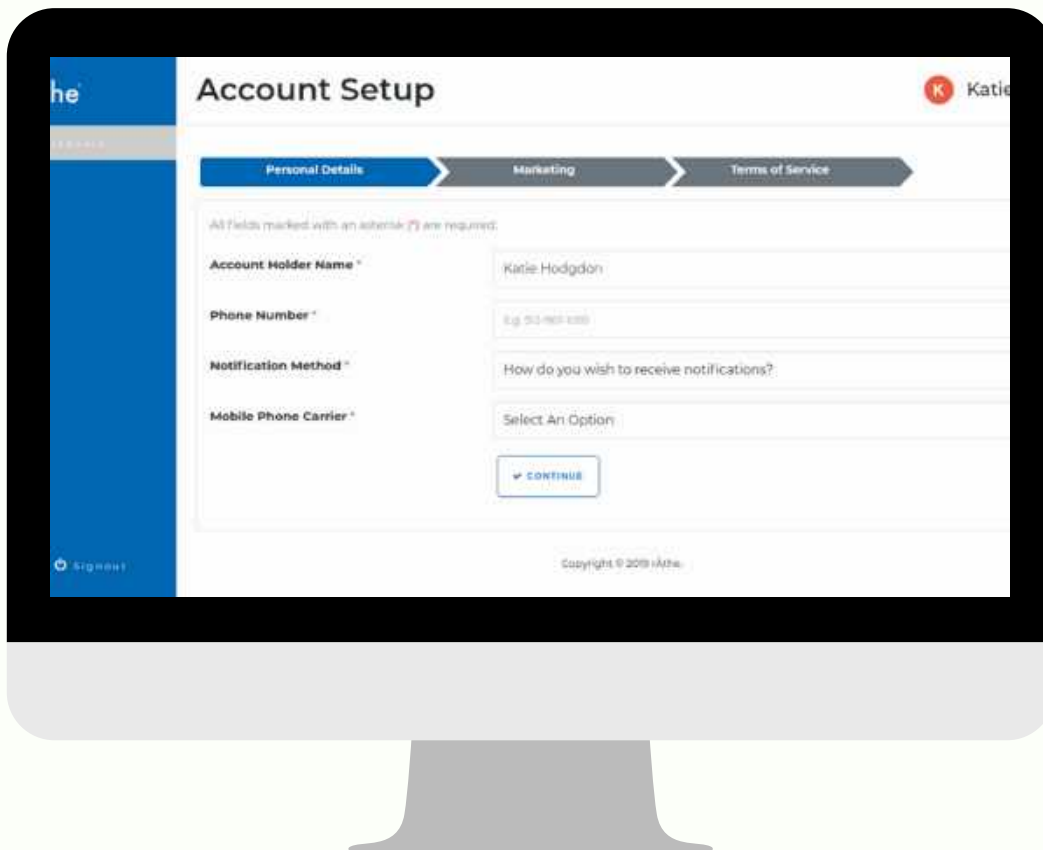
he

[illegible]

Account Setup

K Katie

Personal Details

Marketing

Terms of Service

All fields marked with an asterisk (*) are required.

Account Holder Name *

Katie Hodgdon

Phone Number *

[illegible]

Notification Method *

How do you wish to receive notifications?

Mobile Phone Carrier *

Select An Option

✔ CONTINUE

Signout

Copyright © 2019 iAthe.